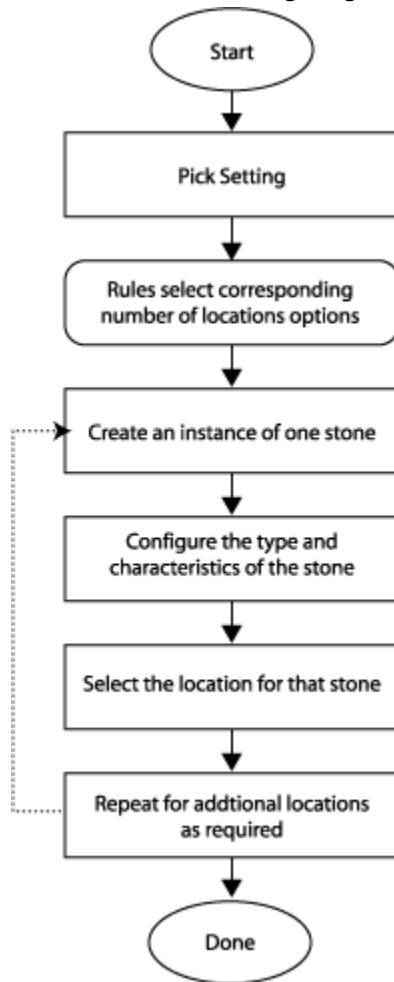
Start

Pick Setting

Rules select corresponding number of locations options

Create an instance of one stone

Configure the type and characteristics of the stone

Select the location for that stone

Repeat for addtional locations as required

Done